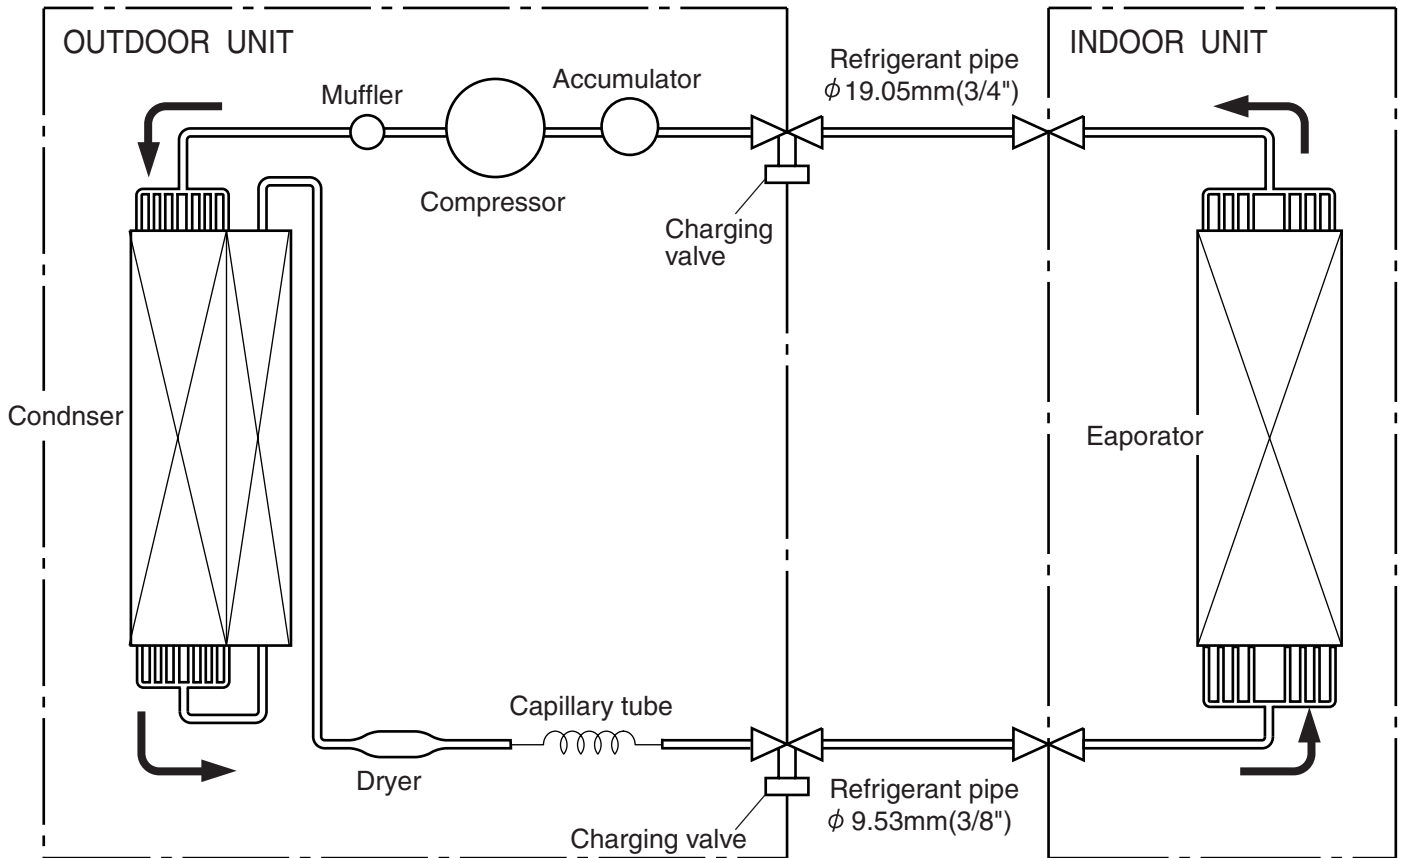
OUTDOOR UNIT

INDOOR UNIT

Refrigerant pipe
$\phi$19.05mm(3/4")

Muffler

Accumulator

Compressor

Charging valve

Condnser

Eaporator

Capillary tube

Dryer

Refrigerant pipe
$\phi$ 9.53mm(3/8")

Charging valve